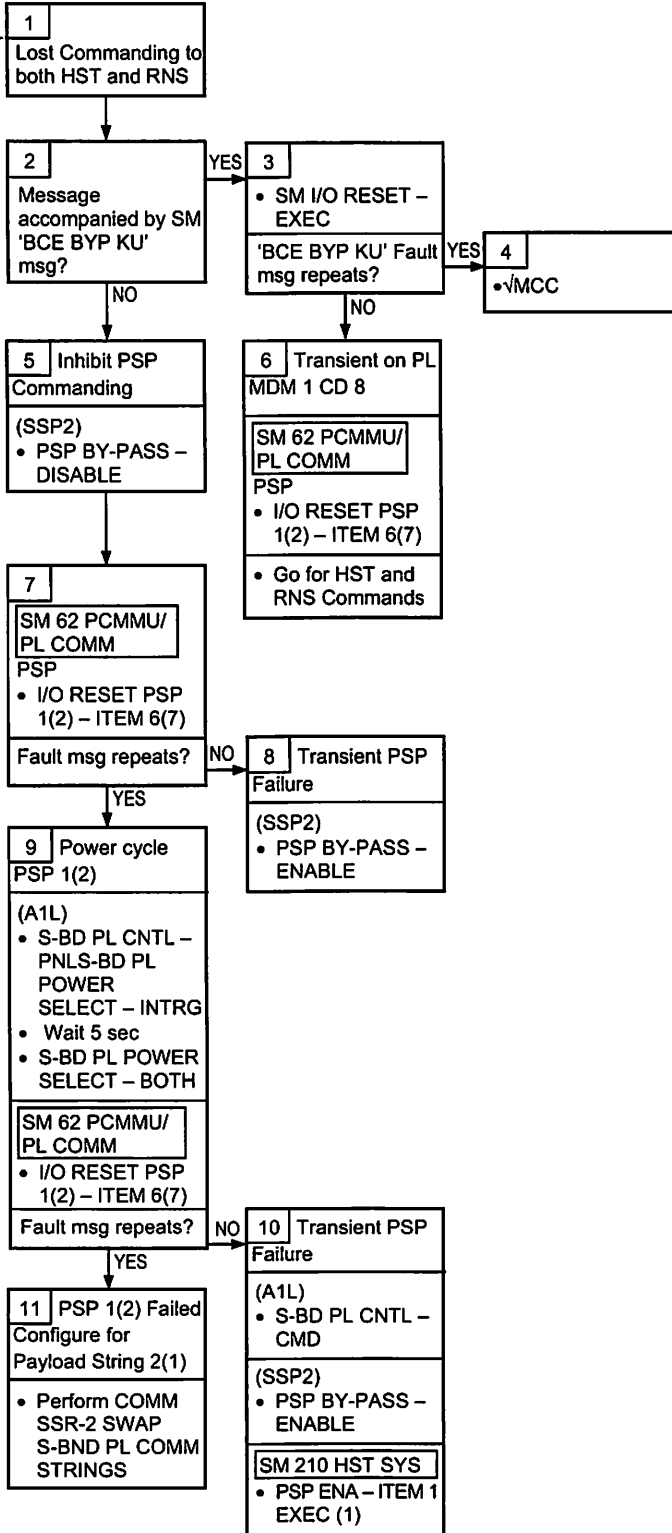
1
Lost Commanding to both HST and RNS

2
Message accompanied by SM 'BCE BYP KU' msg?

YES

3
• SM I/O RESET – EXEC

'BCE BYP KU' Fault msg repeats?

YES

4
•√MCC

NO

NO

5 Inhibit PSP Commanding

(SSP2)
• PSP BY-PASS – DISABLE

6 Transient on PL MDM 1 CD 8

SM 62 PCMMU/ PL COMM
PSP
• I/O RESET PSP 1(2) – ITEM 6(7)

• Go for HST and RNS Commands

7

SM 62 PCMMU/ PL COMM
PSP
• I/O RESET PSP 1(2) – ITEM 6(7)

Fault msg repeats?

NO

8 Transient PSP Failure

(SSP2)
• PSP BY-PASS – ENABLE

YES

9 Power cycle PSP 1(2)

(A1L)
• S-BD PL CNTL – PNLS-BD PL POWER SELECT – INTRG
• Wait 5 sec
• S-BD PL POWER SELECT – BOTH

SM 62 PCMMU/ PL COMM
• I/O RESET PSP 1(2) – ITEM 6(7)

Fault msg repeats?

NO

10 Transient PSP Failure

(A1L)
• S-BD PL CNTL – CMD

(SSP2)
• PSP BY-PASS – ENABLE

SM 210 HST SYS
• PSP ENA – ITEM 1 EXEC (1)

YES

11 PSP 1(2) Failed Configure for Payload String 2(1)

• Perform COMM SSR-2 SWAP S-BND PL COMM STRINGS